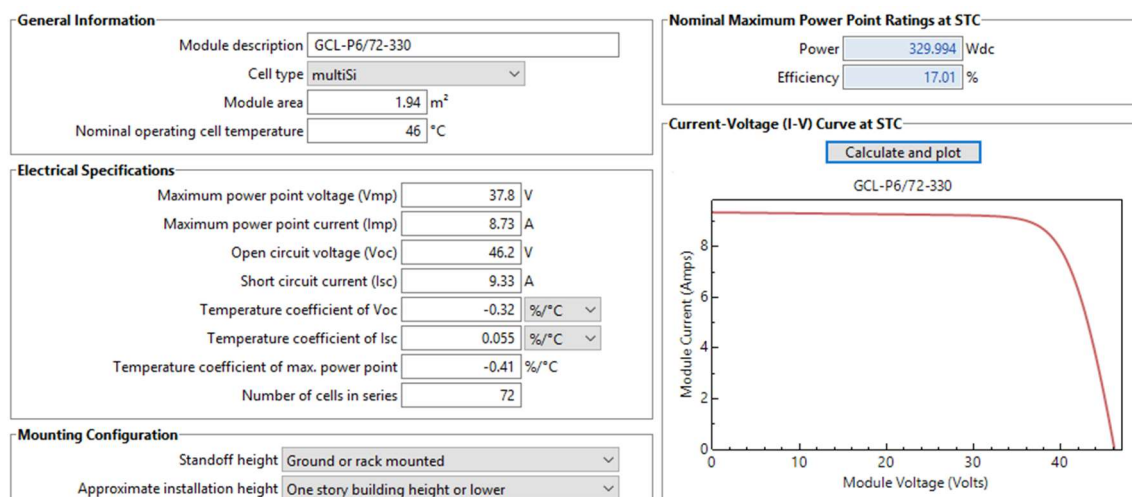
General Information

Module description GCL-P6/72-330

Cell type multiSi

Module area 1.94 m²

Nominal operating cell temperature 46 °C

Electrical Specifications

Maximum power point voltage (Vmp) 37.8 V

Maximum power point current (Imp) 8.73 A

Open circuit voltage (Voc) 46.2 V

Short circuit current (Isc) 9.33 A

Temperature coefficient of Voc -0.32 %/°C

Temperature coefficient of Isc 0.055 %/°C

Temperature coefficient of max. power point -0.41 %/°C

Number of cells in series 72

Mounting Configuration

Standoff height Ground or rack mounted

Approximate installation height One story building height or lower

Nominal Maximum Power Point Ratings at STC

Power 329.994 Wdc

Efficiency 17.01 %

Current-Voltage (I-V) Curve at STC

Calculate and plot

GCL-P6/72-330

Module Current (Amps)

0
2
4
6
8

0 10 20 30 40

Module Voltage (Volts)